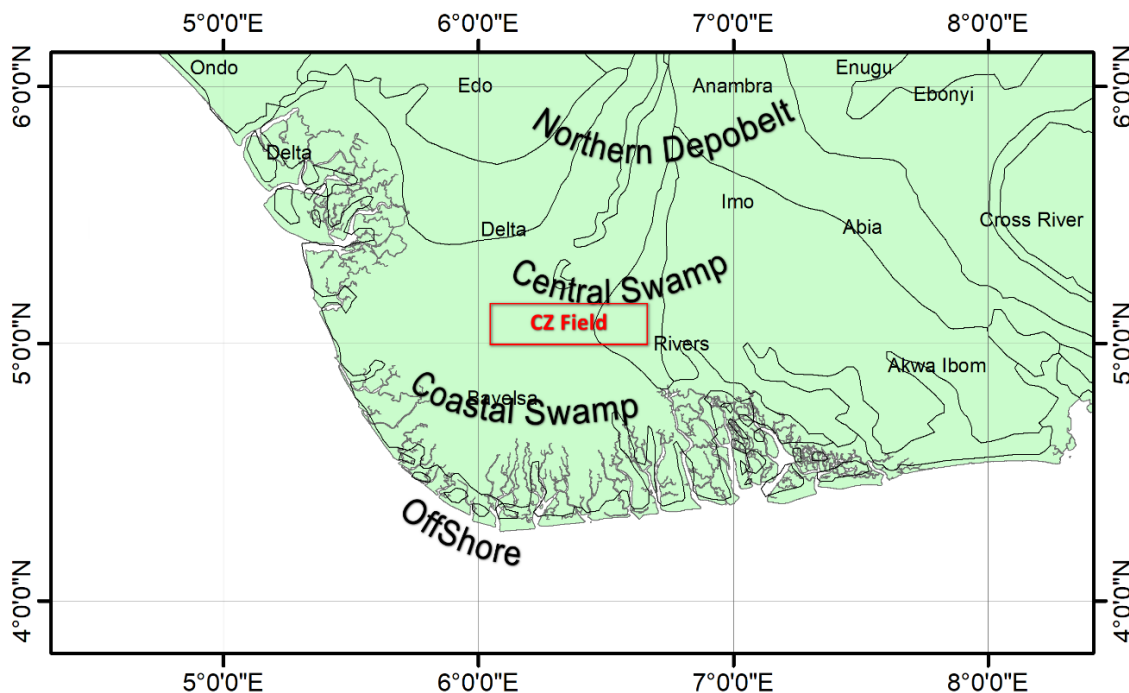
5°0'0"E
6°0'0"E
7°0'0"E
8°0'0"E

6°0'0"N
5°0'0"N
4°0'0"N

6°0'0"N
5°0'0"N
4°0'0"N

Ondo
Edo
Anambra
Enugu
Ebonyi
Northern Depobelt
Delta
Imo
Delta
Abia
Cross River
Central Swamp
CZ Field
Rivers
Akwa Ibom
Bayelsa
Coastal Swamp
OffShore

5°0'0"E
6°0'0"E
7°0'0"E
8°0'0"E